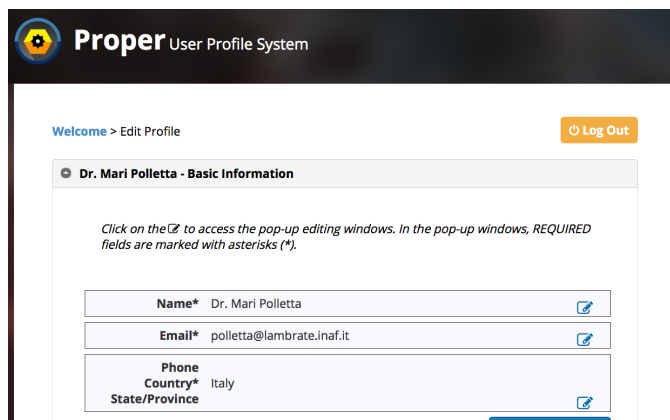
Proper User Profile System

Welcome > Edit Profile

Log Out

Dr. Mari Polletta - Basic Information

Click on the to access the pop-up editing windows. In the pop-up windows, REQUIRED fields are marked with asterisks (*).

| | |
|---|---|
| Name* | Dr. Mari Polletta |
| Email* | polletta@lambrate.inaf.it |
| Phone | |
| Country* | Italy |
| State/Province | |